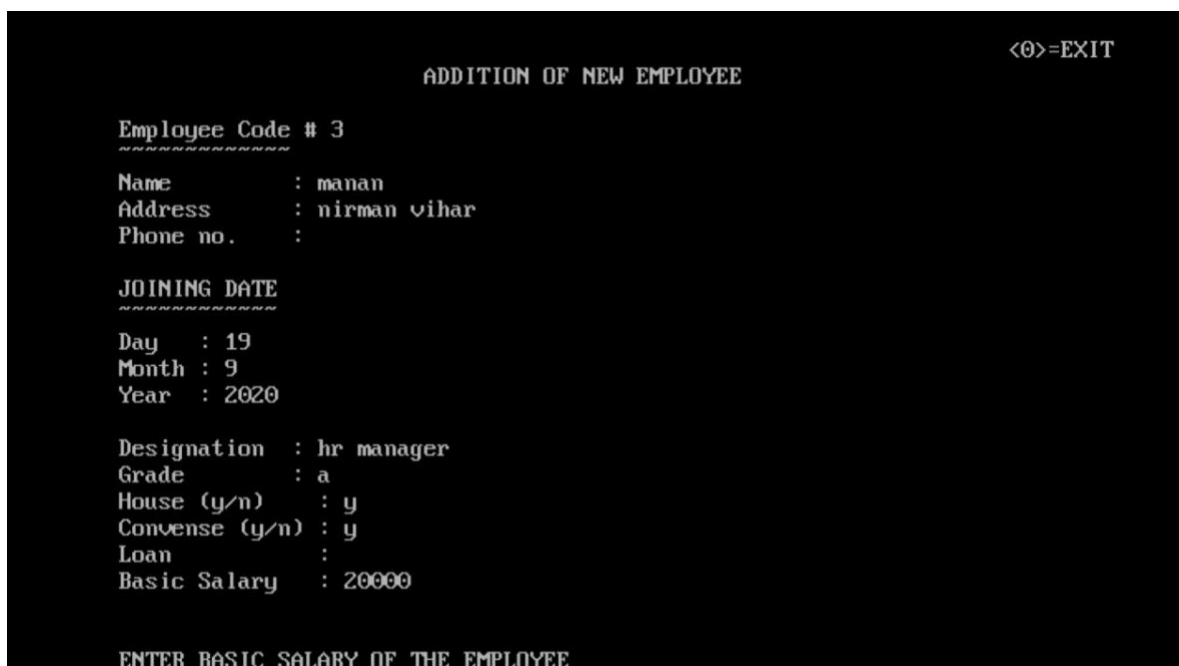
<0>=EXIT

ADDITION OF NEW EMPLOYEE

Employee Code # 3
~~~~~~~~~~~~~

Name : manan
Address : nirman vihar
Phone no. :

JOINING DATE
~~~~~~~~~~~~

Day : 19
Month : 9
Year : 2020

Designation : hr manager
Grade : a
House (y/n) : y
Convense (y/n) : y
Loan :
Basic Salary : 20000

ENTER BASIC SALARY OF THE EMPLOYEE